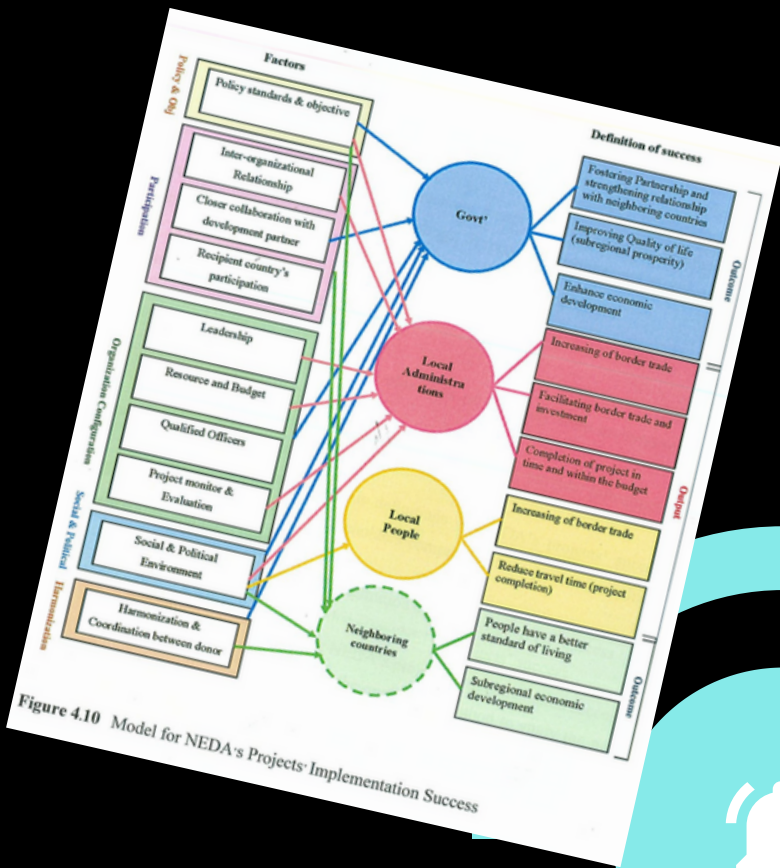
Factors

Policy & Obj

Policy standards & objective

Participation

Inter-organizational Relationship

Closer collaboration with development partner

Recipient country's participation

Organization Configuration

Leadership

Resource and Budget

Qualified Officers

Project monitor & Evaluation

Social & Political

Social & Political Environment

Harmonization

Harmonization & Coordination between donor

Govt'

Local Administrations

Local People

Neighboring countries

Definition of success

Fostering Partnership and strengthening relationship with neighboring countries

Improving Quality of life (subregional prosperity)

Enhance economic development

Outcome

Increasing of border trade

Facilitating border trade and investment

Completion of project in time and within the budget

Output

Increasing of border trade

Reduce travel time (project completion)

People have a better standard of living

Subregional economic development

Outcome

Figure 4.10 Model for NEDA's Projects' Implementation Success